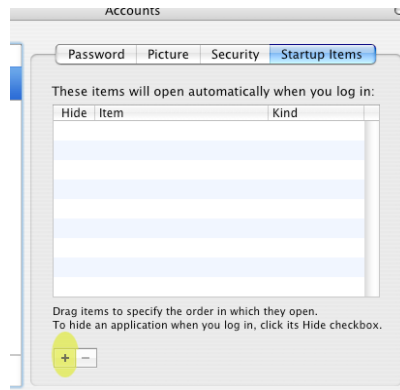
Accounts

Password | Picture | Security | Startup Items

These items will open automatically when you log in:

| Hide | Item | Kind |
|---|---|---|

Drag items to specify the order in which they open.
To hide an application when you log in, click its Hide checkbox.

+ −